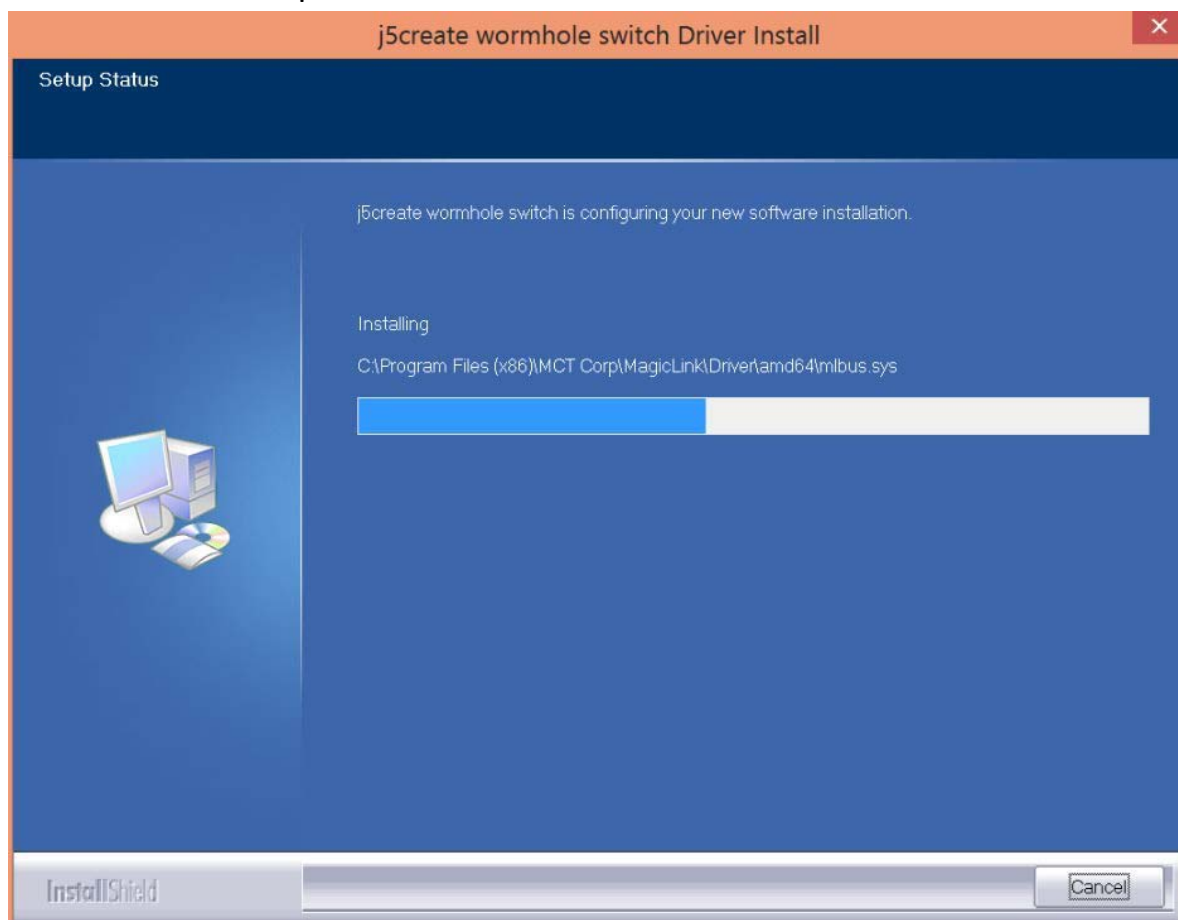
j5create wormhole switch Driver Install

Setup Status

j5create wormhole switch is configuring your new software installation.

Installing

C:\Program Files (x86)\MCT Corp\MagicLink\Driver\amd64\mlbus.sys

InstallShield

Cancel